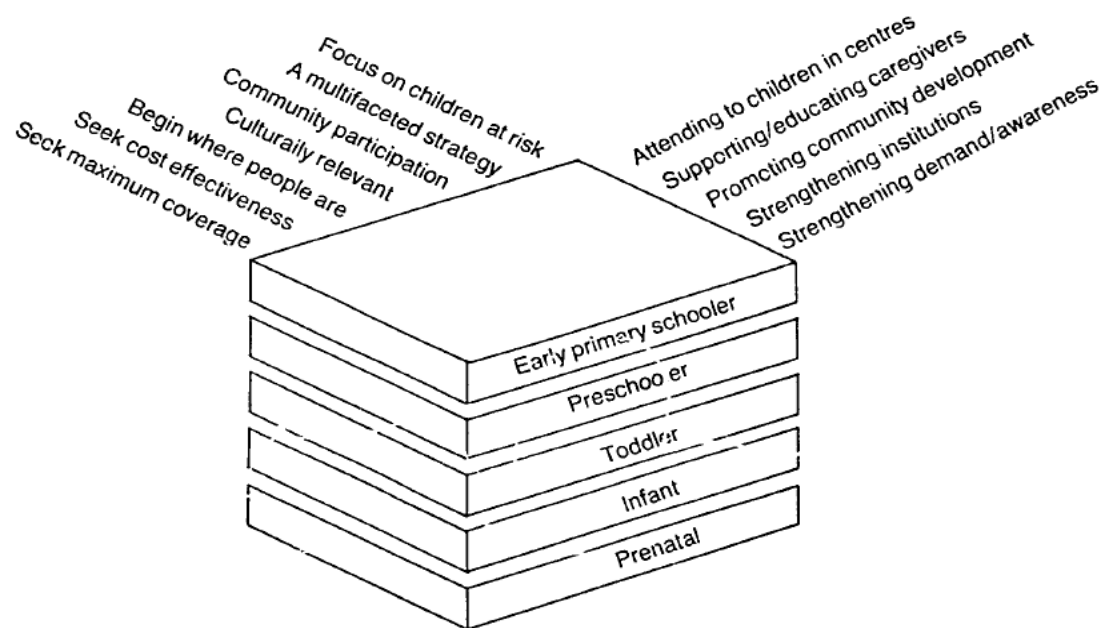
Focus on children at risk
A multifaceted strategy
Community participation
Culturally relevant
Begin where people are
Seek cost effectiveness
Seek maximum coverage

Attending to children in centres
Supporting/educating caregivers
Promoting community development
Strengthening institutions
Strengthening demand/awareness

Early primary schooler
Preschooler
Toddler
Infant
Prenatal